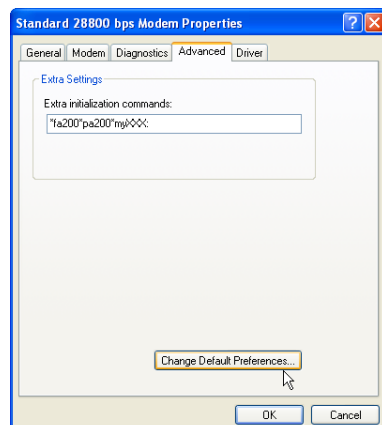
Standard 28800 bps Modem Properties

?

X

General

Modem

Diagnostics

Advanced

Driver

Extra Settings

Extra initialization commands:

*fa200*pa200*myXXX:

Change Default Preferences...

OK

Cancel